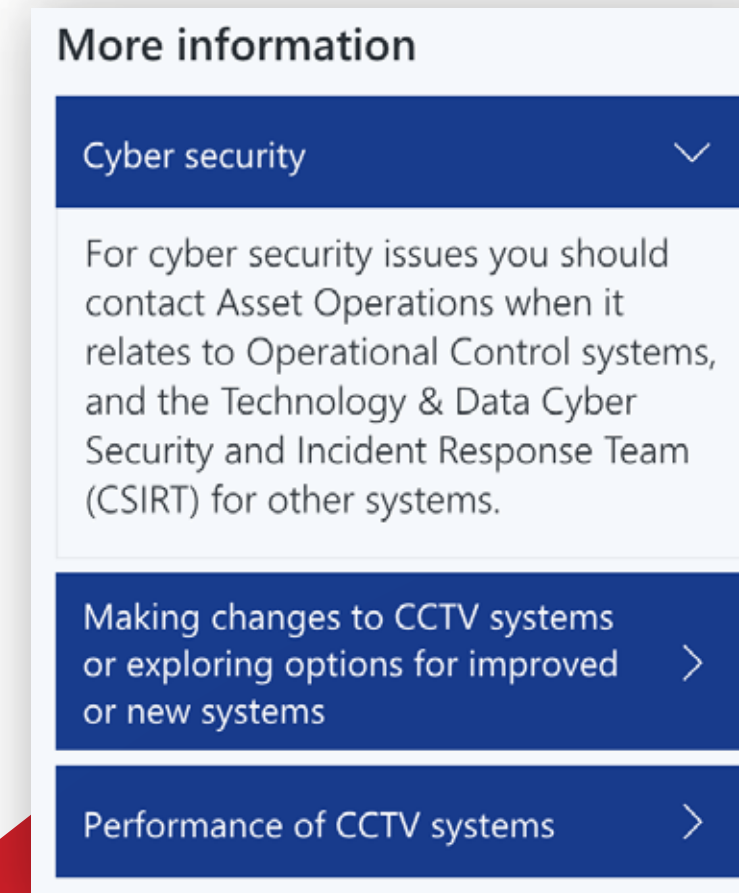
More information

Cyber security

For cyber security issues you should contact Asset Operations when it relates to Operational Control systems, and the Technology & Data Cyber Security and Incident Response Team (CSIRT) for other systems.

Making changes to CCTV systems or exploring options for improved or new systems

Performance of CCTV systems